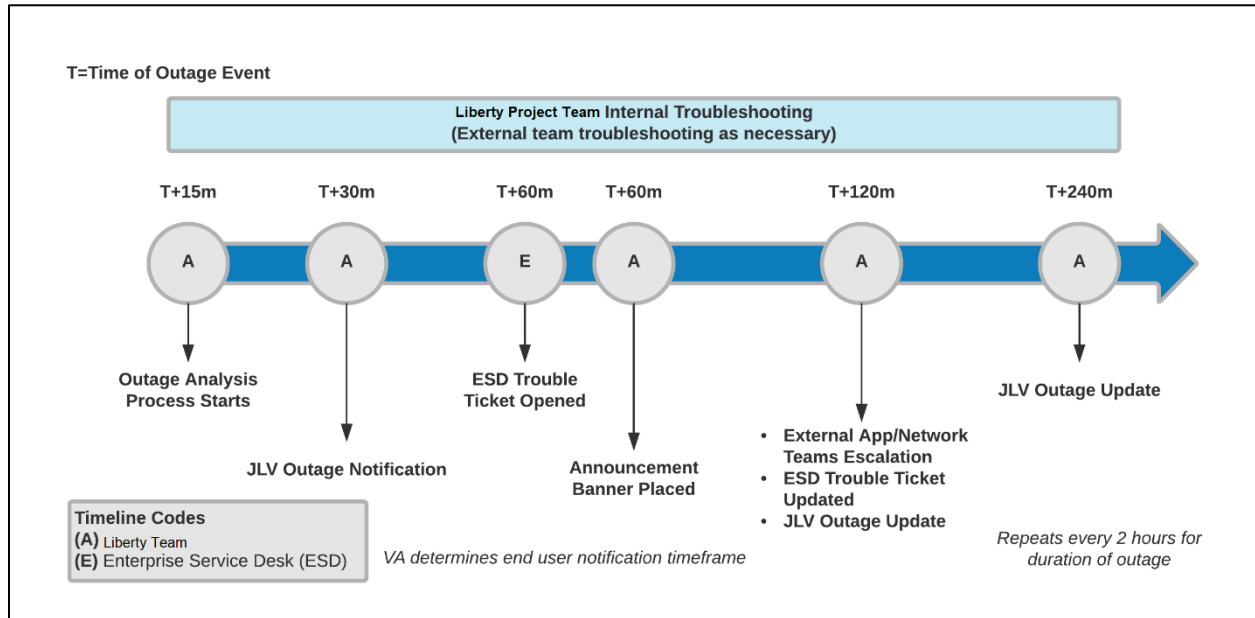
T=Time of Outage Event

Liberty Project Team Internal Troubleshooting
(External team troubleshooting as necessary)

T+15m

A

Outage Analysis Process Starts

T+30m

A

JLV Outage Notification

T+60m

E

ESD Trouble Ticket Opened

T+60m

A

Announcement Banner Placed

T+120m

A

- External App/Network Teams Escalation
- ESD Trouble Ticket Updated
- JLV Outage Update

T+240m

A

JLV Outage Update

Timeline Codes
(A) Liberty Team
(E) Enterprise Service Desk (ESD)

VA determines end user notification timeframe

Repeats every 2 hours for duration of outage